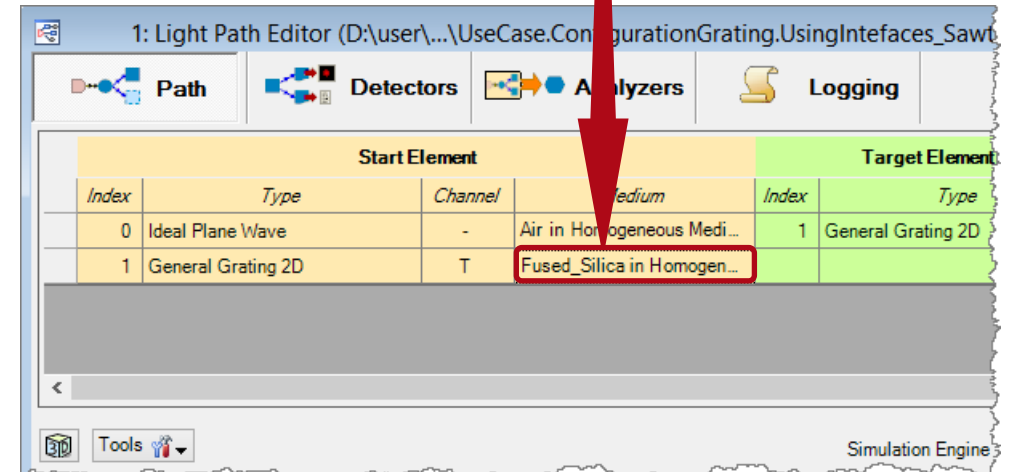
1: Light Path Editor (D:\user\...\UseCase.ConfigurationGrating.UsingIntefaces_Sawt

Path

Detectors

Analyzers

Logging

| Start Element | | | | Target Element | |
|---|---|---|---|---|---|
| Index | Type | Channel | Medium | Index | Type |
| 0 | Ideal Plane Wave | - | Air in Homogeneous Medi... | 1 | General Grating 2D |
| 1 | General Grating 2D | T | Fused_Silica in Homogen... | | |

Tools

Simulation Engine